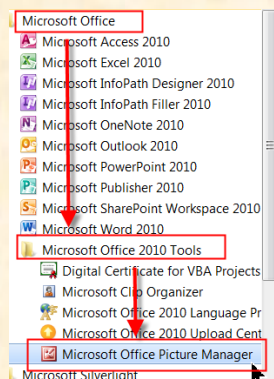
Microsoft Office
Microsoft Access 2010
Microsoft Excel 2010
Microsoft InfoPath Designer 2010
Microsoft InfoPath Filler 2010
Microsoft OneNote 2010
Microsoft Outlook 2010
Microsoft PowerPoint 2010
Microsoft Publisher 2010
Microsoft SharePoint Workspace 2010
Microsoft Word 2010
Microsoft Office 2010 Tools
Digital Certificate for VBA Projects
Microsoft Clip Organizer
Microsoft Office 2010 Language Pr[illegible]
Microsoft Office 2010 Upload Cent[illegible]
Microsoft Office Picture Manager
Microsoft Silverlight